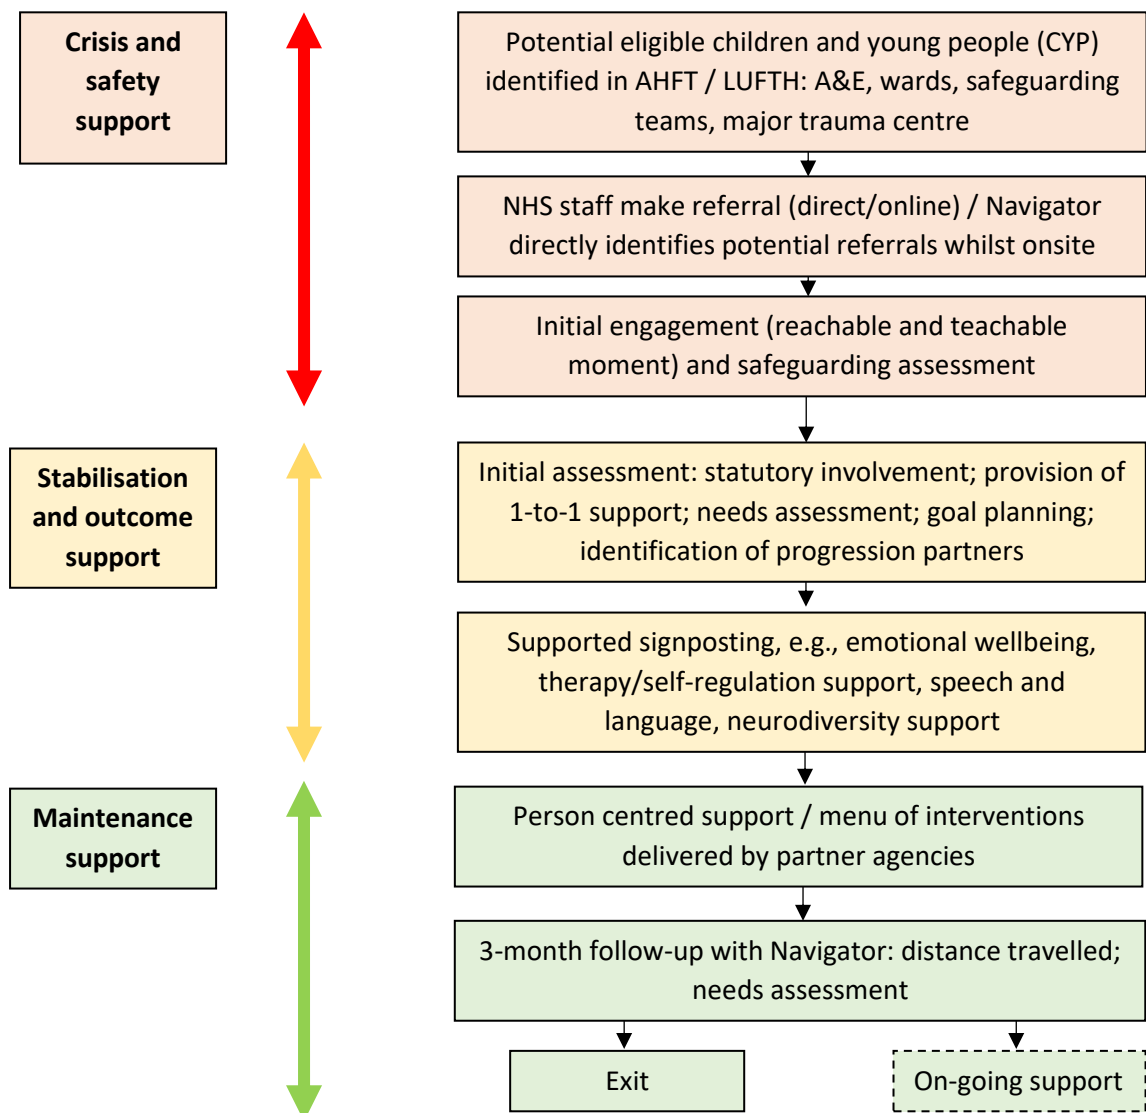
Crisis and safety support

Potential eligible children and young people (CYP) identified in AHFT / LUFTH: A&E, wards, safeguarding teams, major trauma centre

NHS staff make referral (direct/online) / Navigator directly identifies potential referrals whilst onsite

Initial engagement (reachable and teachable moment) and safeguarding assessment

Stabilisation and outcome support

Initial assessment: statutory involvement; provision of 1-to-1 support; needs assessment; goal planning; identification of progression partners

Supported signposting, e.g., emotional wellbeing, therapy/self-regulation support, speech and language, neurodiversity support

Maintenance support

Person centred support / menu of interventions delivered by partner agencies

3-month follow-up with Navigator: distance travelled; needs assessment

Exit

On-going support